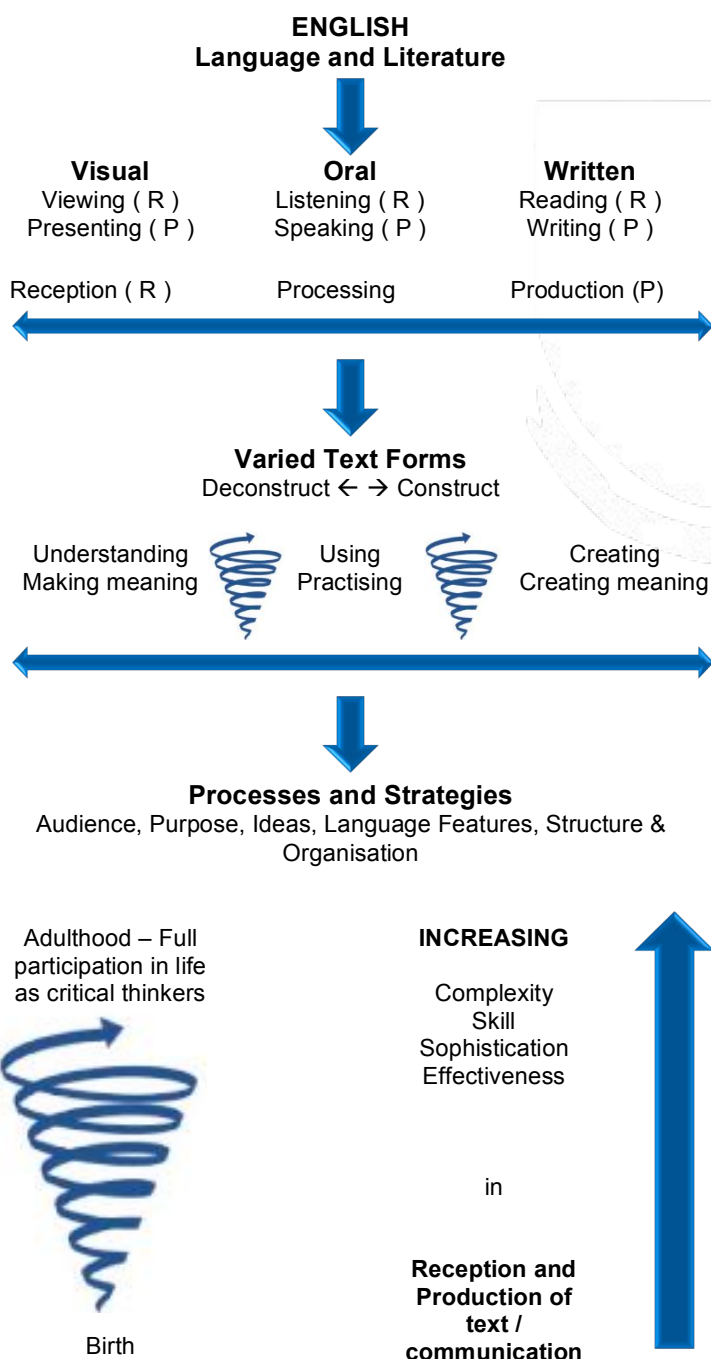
ENGLISH
Language and Literature

Visual
Viewing ( R )
Presenting ( P )

Oral
Listening ( R )
Speaking ( P )

Written
Reading ( R )
Writing ( P )

Reception ( R )

Processing

Production (P)

Varied Text Forms
Deconstruct ← → Construct

Understanding
Making meaning

Using
Practising

Creating
Creating meaning

Processes and Strategies
Audience, Purpose, Ideas, Language Features, Structure & Organisation

Adulthood – Full participation in life as critical thinkers

Birth

INCREASING

Complexity
Skill
Sophistication
Effectiveness

in

Reception and Production of text / communication